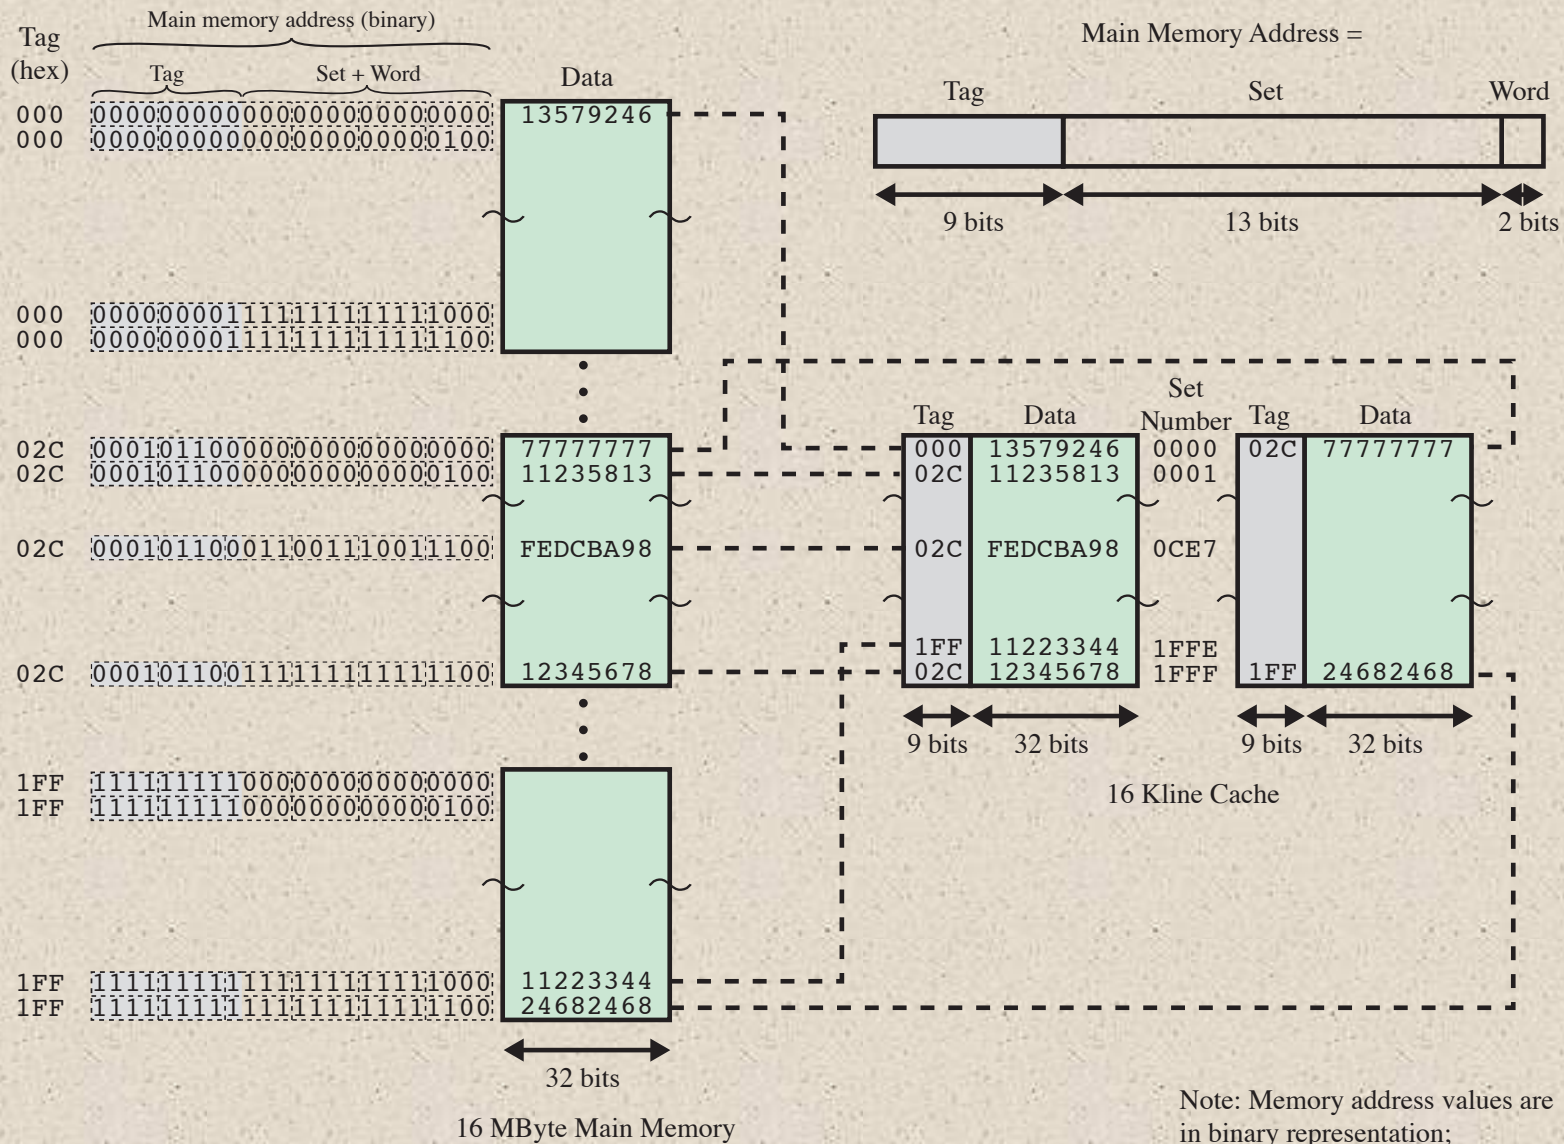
Tag (hex)

Main memory address (binary)

Tag Set + Word

Data

000 000000000000000000000000 13579246
000 000000000000000000000100

000 000000001111111111111000
000 000000001111111111111100

02C 000101100000000000000000 77777777
02C 000101100000000000000100 11235813

02C 000101100011001110011100 FEDCBA98

02C 000101100111111111111100 12345678

1FF 111111111000000000000000
1FF 111111111000000000000100

1FF 111111111111111111111000 11223344
1FF 111111111111111111111100 24682468

32 bits

16 MByte Main Memory

Main Memory Address =

Tag Set Word

9 bits 13 bits 2 bits

| Tag | Data | Set Number | Tag | Data |
|---|---|---|---|---|
| 000 | 13579246 | 0000 | 02C | 77777777 |
| 02C | 11235813 | 0001 | | |
| 02C | FEDCBA98 | 0CE7 | | |
| 1FF | 11223344 | 1FFE | | |
| 02C | 12345678 | 1FFF | 1FF | 24682468 |

9 bits 32 bits 9 bits 32 bits

16 Kline Cache

Note: Memory address values are in binary representation;